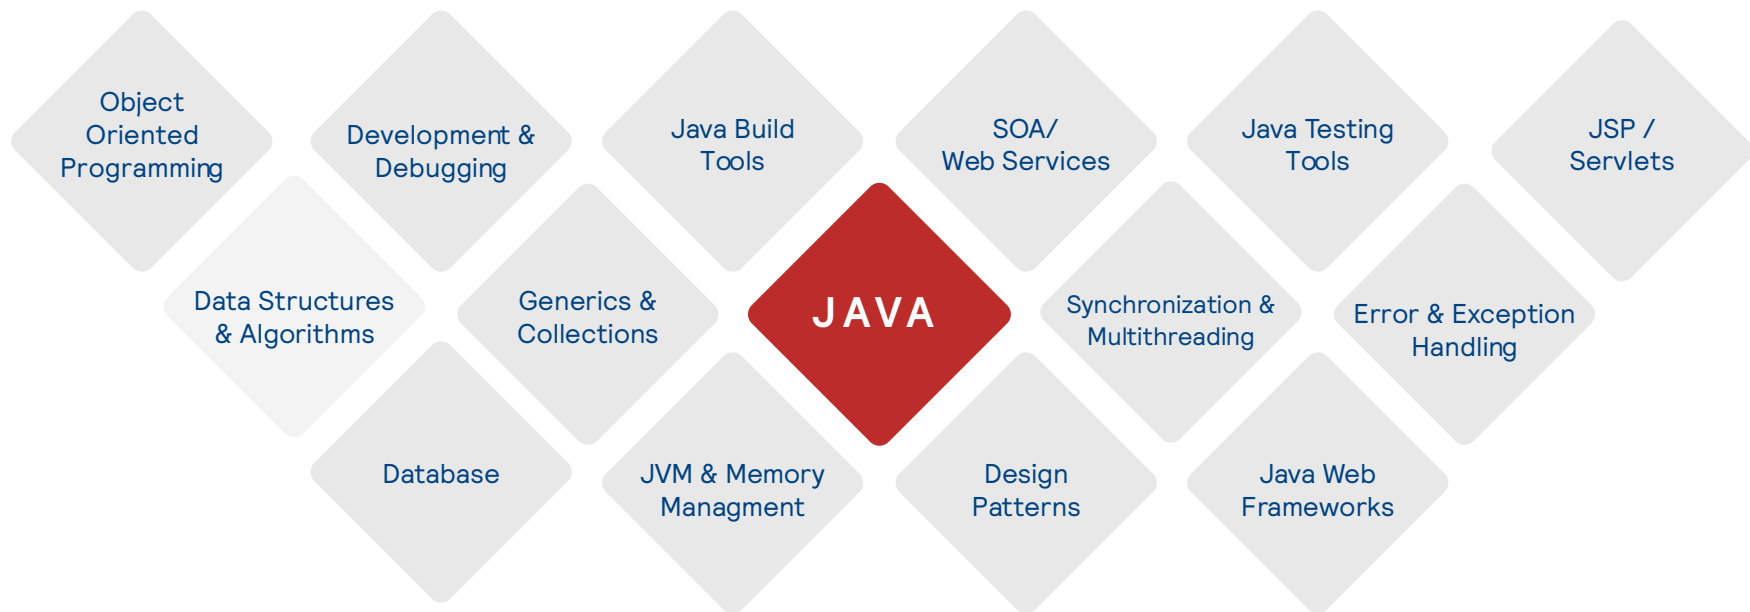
Object Oriented Programming

Development & Debugging

Java Build Tools

SOA/ Web Services

Java Testing Tools

JSP / Servlets

Data Structures & Algorithms

Generics & Collections

JAVA

Synchronization & Multithreading

Error & Exception Handling

Database

JVM & Memory Managment

Design Patterns

Java Web Frameworks